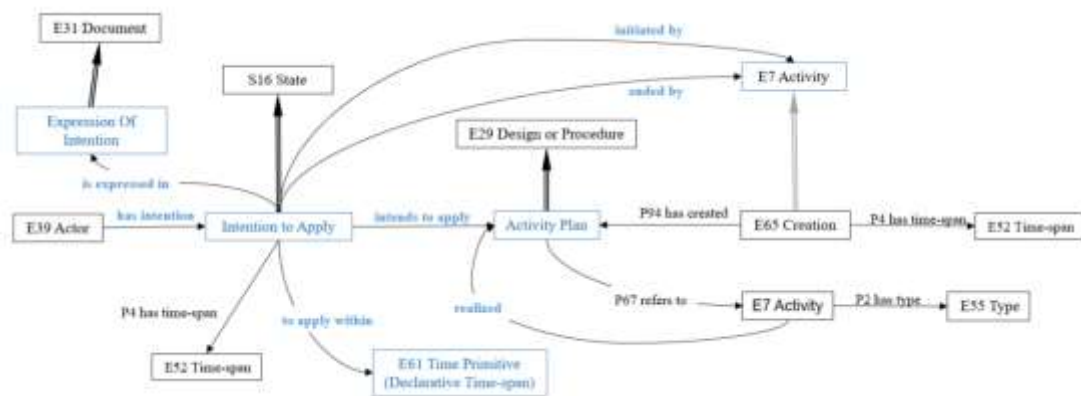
E31 Document

Expression Of Intention

S16 State

initiated by

E7 Activity

ended by

E29 Design or Procedure

is expressed in

E39 Actor

has intention

Intention to Apply

intends to apply

Activity Plan

P94 has created

E65 Creation

P4 has time-span

E52 Time-span

realized

P67 refers to

E7 Activity

P2 has type

E55 Type

P4 has time-span

to apply within

E52 Time-span

E61 Time Primitive (Declarative Time-span)